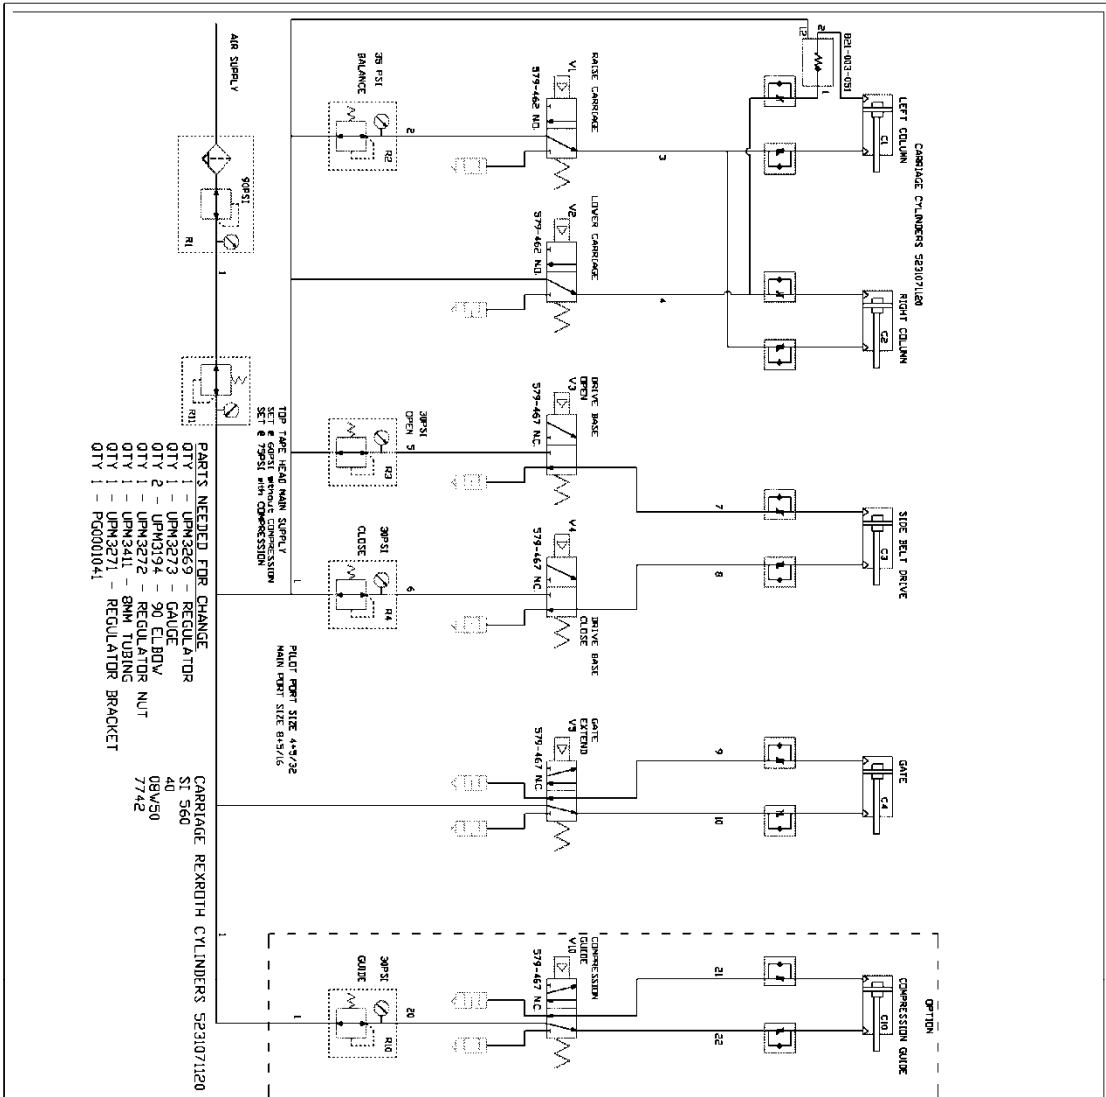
AIR SUPPLY

90PSI

R1

1

R11

35 PSI
BALANCE

R2

2

V1
RAISE CARRIAGE
579-462 NO

3

V2
LOWER CARRIAGE
579-462 NO

4

821-003-051

2

1

CARRIAGE CYLINDERS 523107120
LEFT COLUMN
C1

RIGHT COLUMN
C2

TOP TAPE HEAD MAIN SUPPLY
SET @ 60PSI without COMPRESSION
SET @ 75PSI with COMPRESSION

30PSI
OPEN 5

R3

V3
DRIVE BASE
OPEN
579-467 NC

7

30PSI
CLOSE

R4

6

V4
579-467 NC
DRIVE BASE
CLOSE

8

SIDE BELT DRIVE
C3

PILOT PORT SIZE 4+5/32
MAIN PORT SIZE 8+5/16

V5
GATE
EXTEND
579-467 NC

9

10

GATE
C4

PARTS NEEDED FOR CHANGE
QTY 1 - UPM3269 - REGULATOR
QTY 1 - UPM3273 - GAUGE
QTY 2 - UPM3194 - 90 ELBOW
QTY 1 - UPM3272 - REGULATOR NUT
QTY 1 - UPM3411 - 8MM TUBING
QTY 1 - UPM3271 - REGULATOR BRACKET
QTY 1 - PG0001041

CARRIAGE REXROTH CYLINDERS 523107120
SI 560
40
08W50
7742

1

30PSI
GUIDE

R10

20

V10
COMPRESSION
GUIDE
579-467 NC

21

22

OPTION
COMPRESSION GUIDE
C10